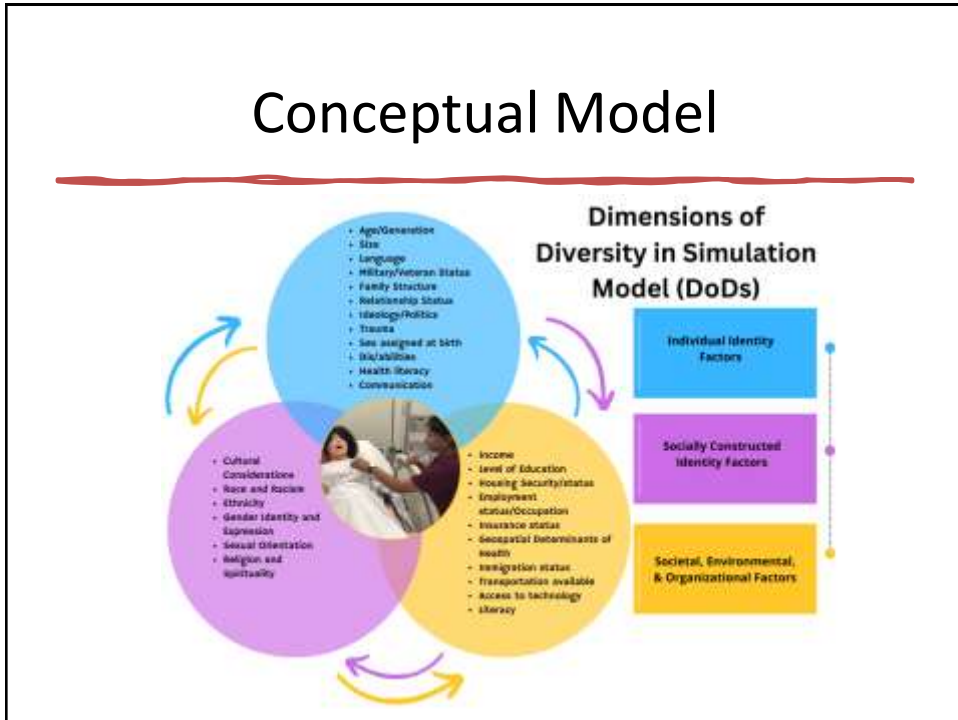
Conceptual Model

Dimensions of Diversity in Simulation Model (DoDs)

- Age/Generation
- Size
- Language
- Military/Veteran Status
- Family Structure
- Relationship Status
- Ideology/Politics
- Trauma
- Sex assigned at birth
- Dis/abilities
- Health literacy
- Communication

- Cultural Considerations
- Race and Racism
- Ethnicity
- Gender Identity and Expression
- Sexual Orientation
- Religion and Spirituality

- Income
- Level of Education
- Housing Security/status
- Employment status/Occupation
- Insurance status
- Geospatial Determinants of Health
- Immigration status
- Transportation available
- Access to technology
- Literacy

Individual Identity Factors

Socially Constructed Identity Factors

Societal, Environmental, & Organizational Factors